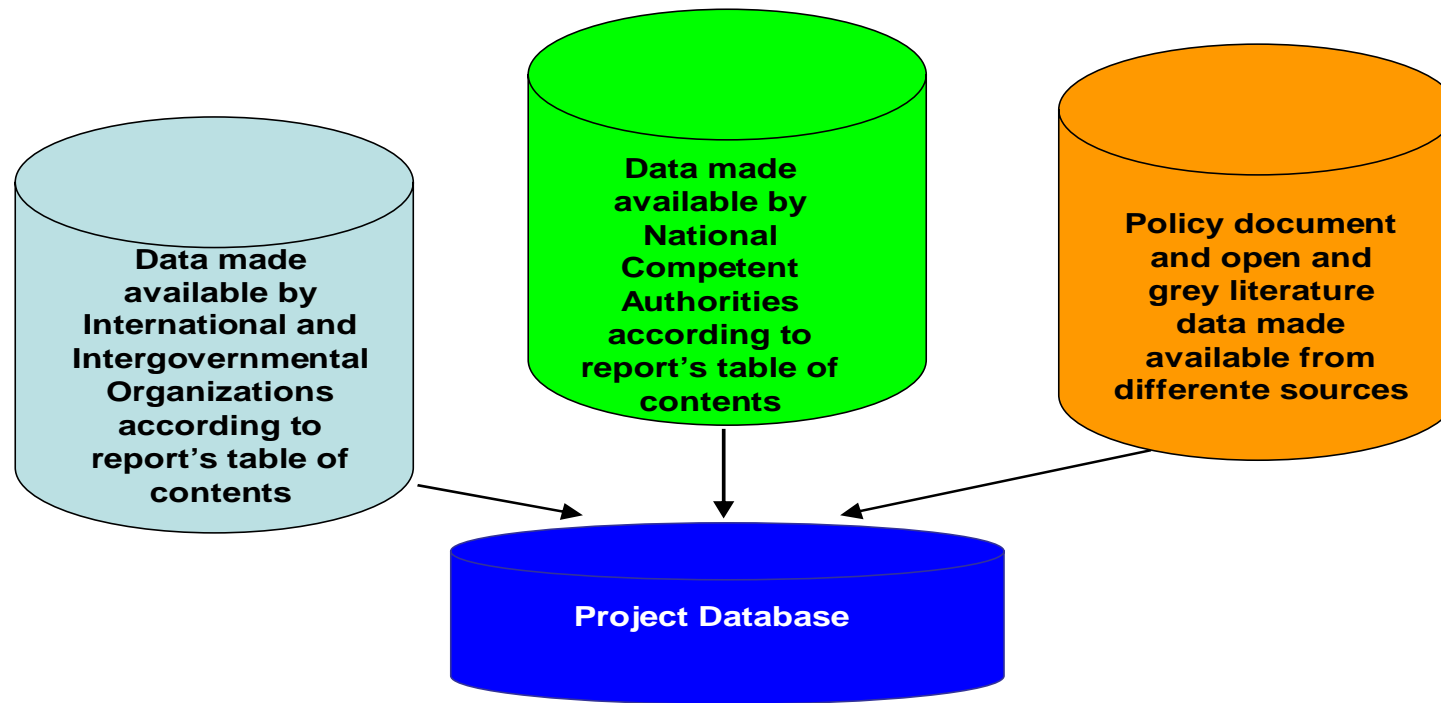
Data made available by International and Intergovernmental Organizations according to report's table of contents

Data made available by National Competent Authorities according to report's table of contents

Policy document and open and grey literature data made available from differente sources

Project Database